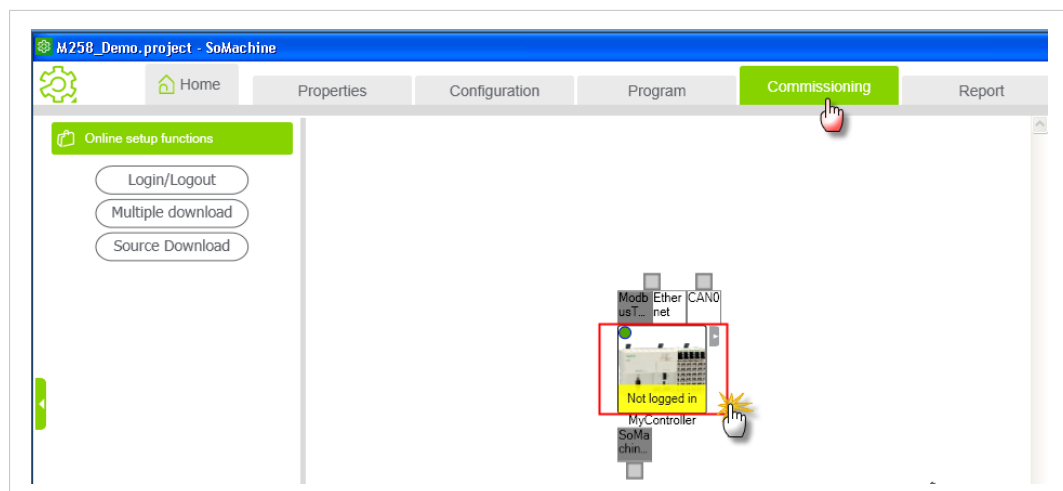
M258_Demo.project - SoMachine

Home

Properties

Configuration

Program

Commissioning

Report

Online setup functions

Login/Logout

Multiple download

Source Download

ModbusT...

Ethernet

CAN0

Not logged in

MyController

SoMachin...